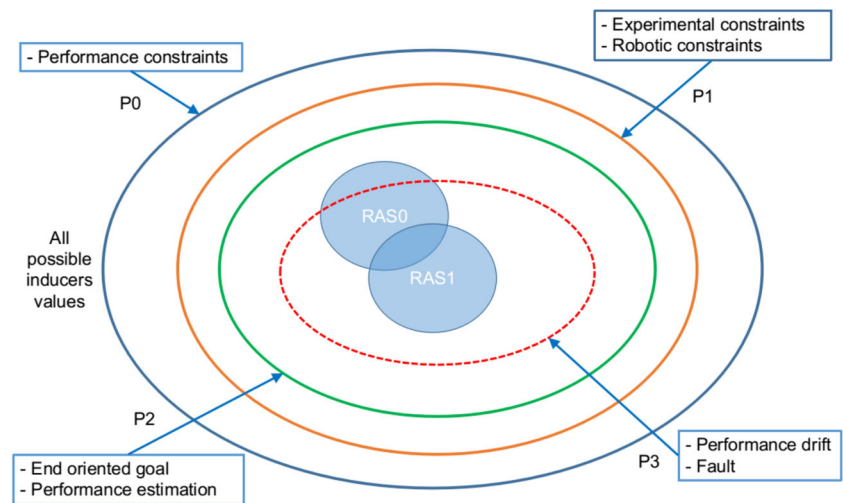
- Performance constraints

- Experimental constraints
- Robotic constraints

P0

P1

All possible inducers values

RAS0

RAS1

P2

P3

- End oriented goal
- Performance estimation

- Performance drift
- Fault